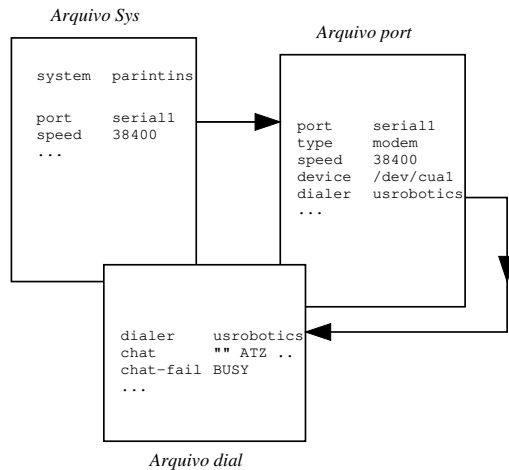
Arquivo Sys

system parintins

port serial1
speed 38400
...

Arquivo port

port serial1
type modem
speed 38400
device /dev/cua1
dialer usrobotics
...

dialer usrobotics
chat "" ATZ ..
chat-fail BUSY
...

Arquivo dial